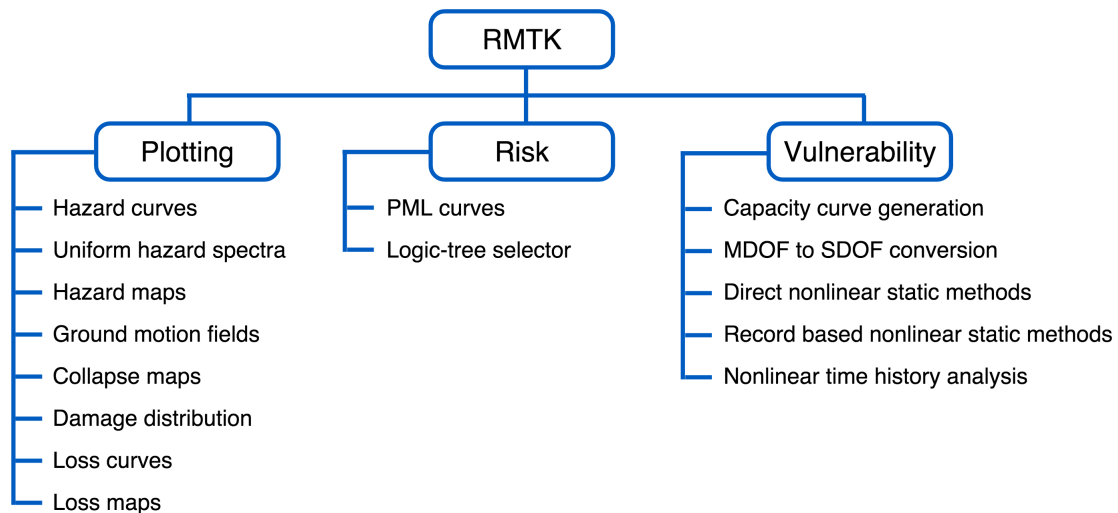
RMTK

Plotting
Hazard curves
Uniform hazard spectra
Hazard maps
Ground motion fields
Collapse maps
Damage distribution
Loss curves
Loss maps

Risk
PML curves
Logic-tree selector

Vulnerability
Capacity curve generation
MDOF to SDOF conversion
Direct nonlinear static methods
Record based nonlinear static methods
Nonlinear time history analysis